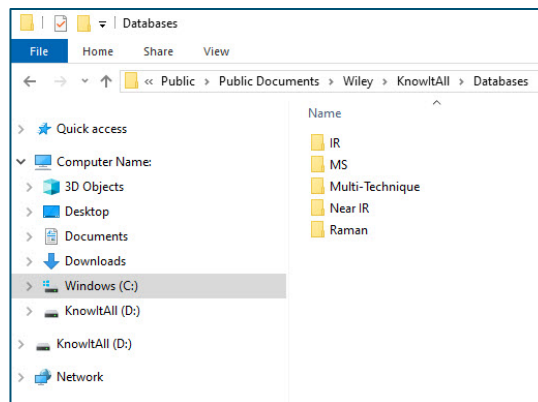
Databases

File Home Share View

« Public › Public Documents › Wiley › KnowItAll › Databases

Quick access

Computer Name:

3D Objects

Desktop

Documents

Downloads

Windows (C:)

KnowItAll (D:)

KnowItAll (D:)

Network

Name

IR

MS

Multi-Technique

Near IR

Raman